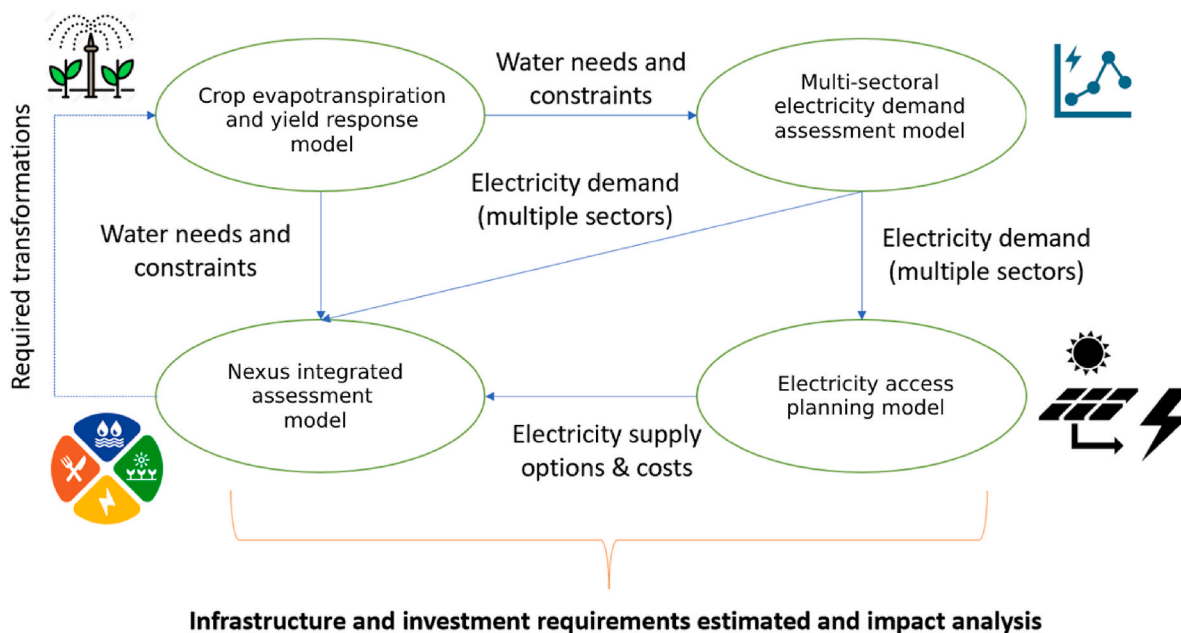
Crop evapotranspiration and yield response model

Water needs and constraints

Multi-sectoral electricity demand assessment model

Electricity demand (multiple sectors)

Water needs and constraints

Electricity demand (multiple sectors)

Required transformations

Nexus integrated assessment model

Electricity access planning model

Electricity supply options & costs

Infrastructure and investment requirements estimated and impact analysis